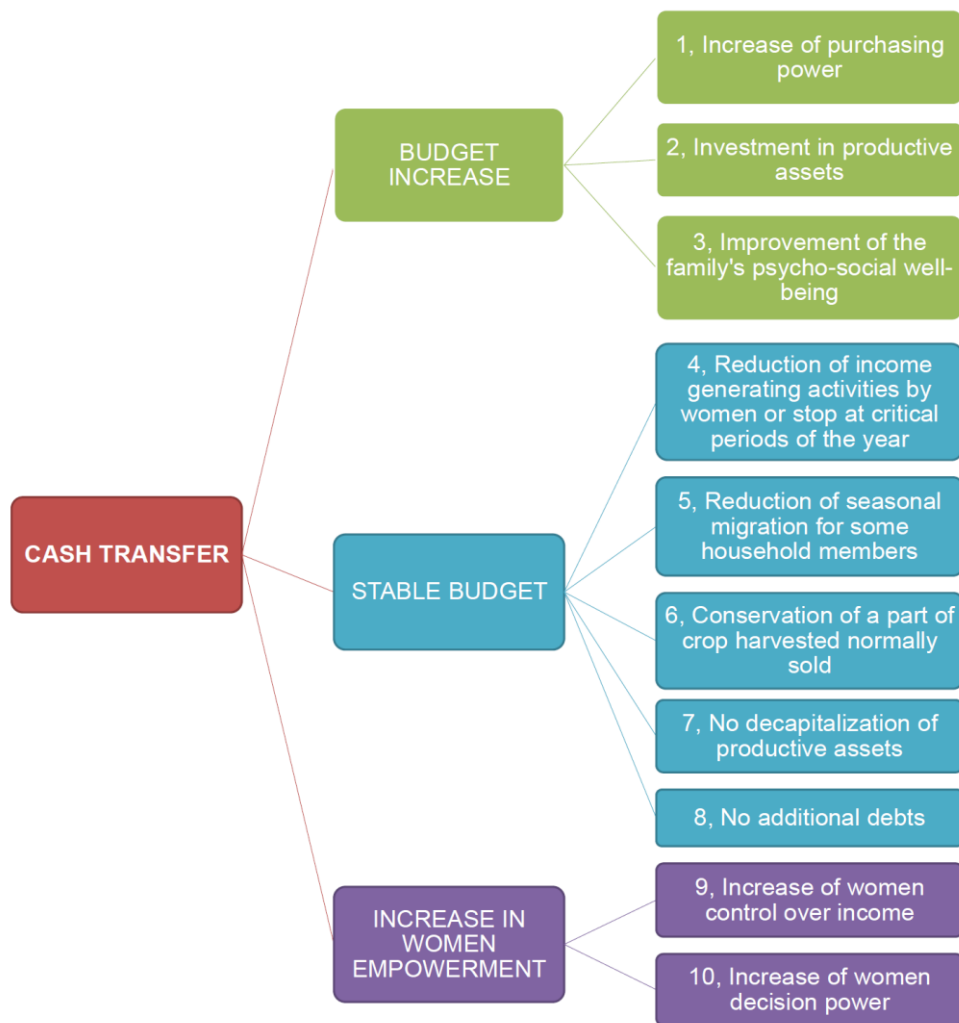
CASH TRANSFER

BUDGET INCREASE

1, Increase of purchasing power

2, Investment in productive assets

3, Improvement of the family's psycho-social well-being

STABLE BUDGET

4, Reduction of income generating activities by women or stop at critical periods of the year

5, Reduction of seasonal migration for some household members

6, Conservation of a part of crop harvested normally sold

7, No decapitalization of productive assets

8, No additional debts

INCREASE IN WOMEN EMPOWERMENT

9, Increase of women control over income

10, Increase of women decision power